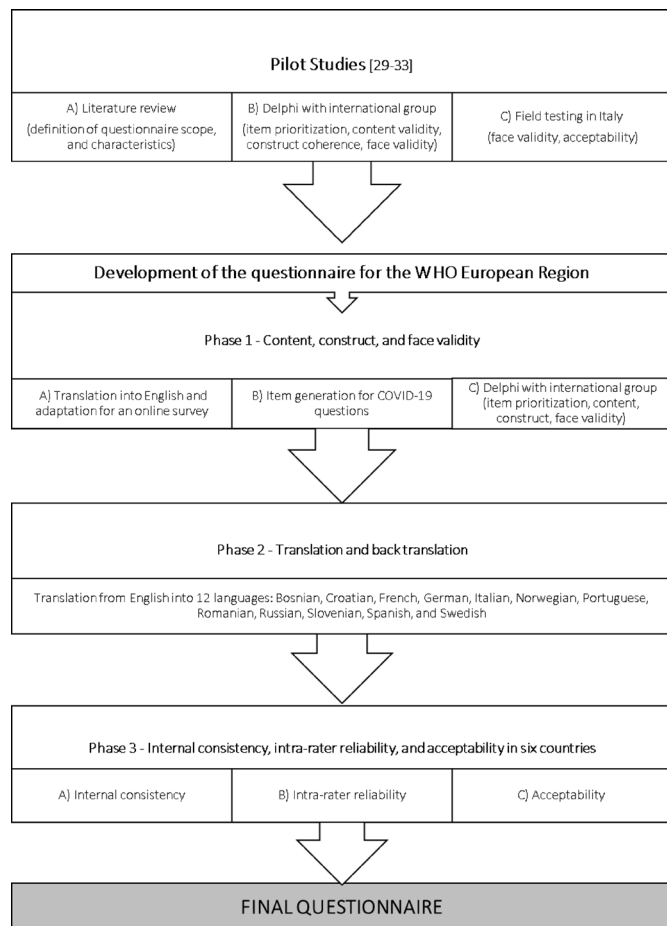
Pilot Studies [29-33]

A) Literature review (definition of questionnaire scope, and characteristics)

B) Delphi with international group (item prioritization, content validity, construct coherence, face validity)

C) Field testing in Italy (face validity, acceptability)

Development of the questionnaire for the WHO European Region

Phase 1 - Content, construct, and face validity

A) Translation into English and adaptation for an online survey

B) Item generation for COVID-19 questions

C) Delphi with international group (item prioritization, content, construct, face validity)

Phase 2 - Translation and back translation

Translation from English into 12 languages: Bosnian, Croatian, French, German, Italian, Norwegian, Portuguese, Romanian, Russian, Slovenian, Spanish, and Swedish

Phase 3 - Internal consistency, intra-rater reliability, and acceptability in six countries

A) Internal consistency

B) Intra-rater reliability

C) Acceptability

FINAL QUESTIONNAIRE